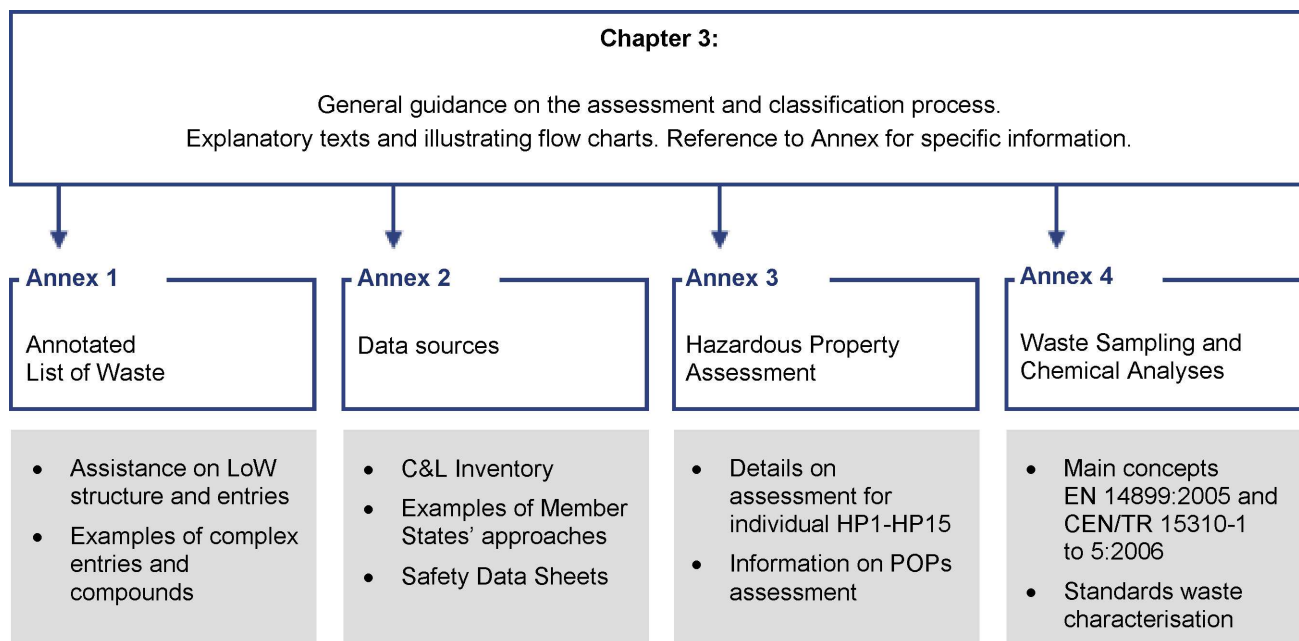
Chapter 3:

General guidance on the assessment and classification process.
Explanatory texts and illustrating flow charts. Reference to Annex for specific information.

Annex 1

Annotated List of Waste

- Assistance on LoW structure and entries
- Examples of complex entries and compounds

Annex 2

Data sources

- C&L Inventory
- Examples of Member States' approaches
- Safety Data Sheets

Annex 3

Hazardous Property Assessment

- Details on assessment for individual HP1-HP15
- Information on POPs assessment

Annex 4

Waste Sampling and Chemical Analyses

- Main concepts EN 14899:2005 and CEN/TR 15310-1 to 5:2006
- Standards waste characterisation